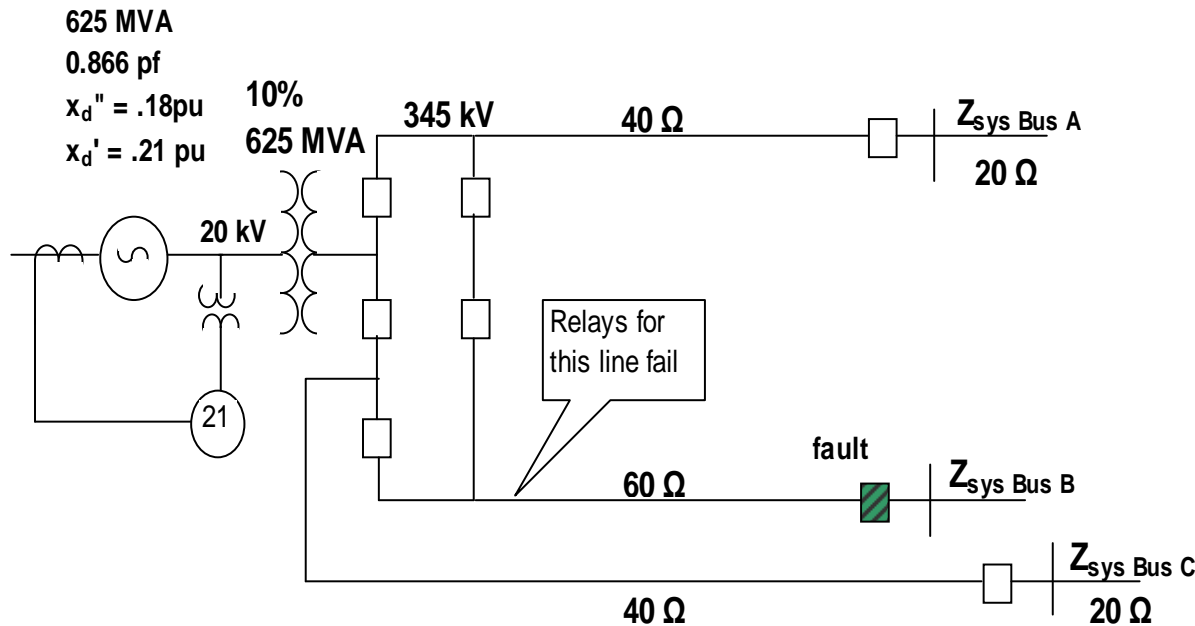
625 MVA
0.866 pf
$x_d'' = .18$pu
$x_d' = .21$ pu

10%
625 MVA

345 kV

40 Ω

$Z_{sys\ Bus\ A}$
20 Ω

20 kV

Relays for this line fail

21

fault

60 Ω

$Z_{sys\ Bus\ B}$

$Z_{sys\ Bus\ C}$

40 Ω

20 Ω